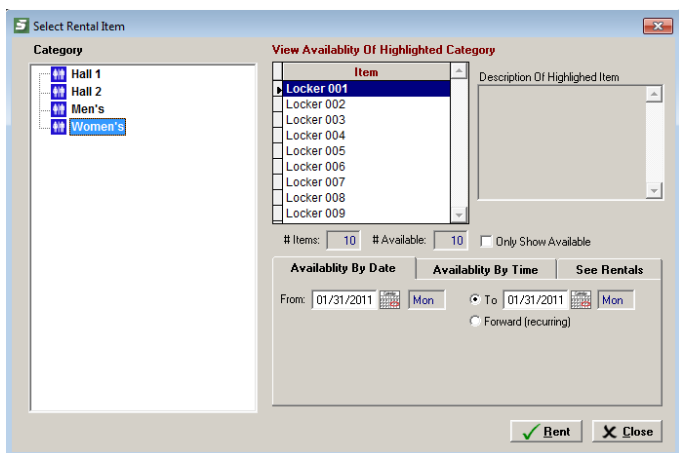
Select Rental Item

Category

Hall 1
Hall 2
Men's
Women's

View Availablity Of Highlighted Category

| Item |
|---|
| Locker 001 |
| Locker 002 |
| Locker 003 |
| Locker 004 |
| Locker 005 |
| Locker 006 |
| Locker 007 |
| Locker 008 |
| Locker 009 |

Description Of Highlighed Item

# Items: 10 # Available: 10 Only Show Available

Availablity By Date Availablity By Time See Rentals

From: 01/31/2011 Mon To 01/31/2011 Mon
Forward (recurring)

Rent Close